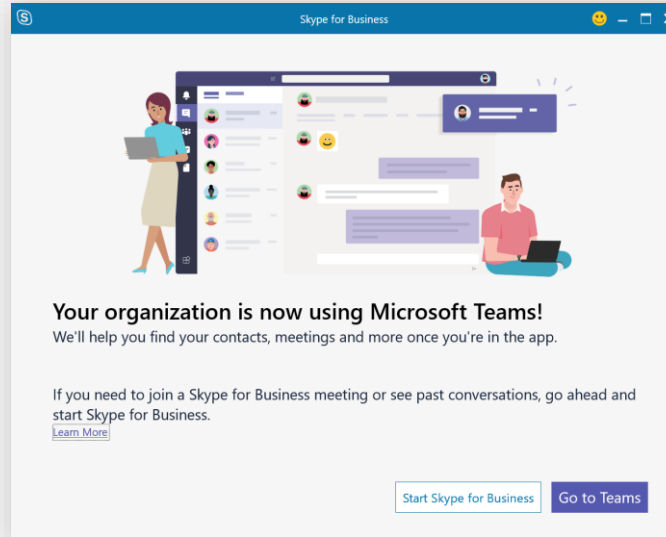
Skype for Business

Your organization is now using Microsoft Teams!
We'll help you find your contacts, meetings and more once you're in the app.

If you need to join a Skype for Business meeting or see past conversations, go ahead and start Skype for Business.
Learn More

Start Skype for Business
Go to Teams